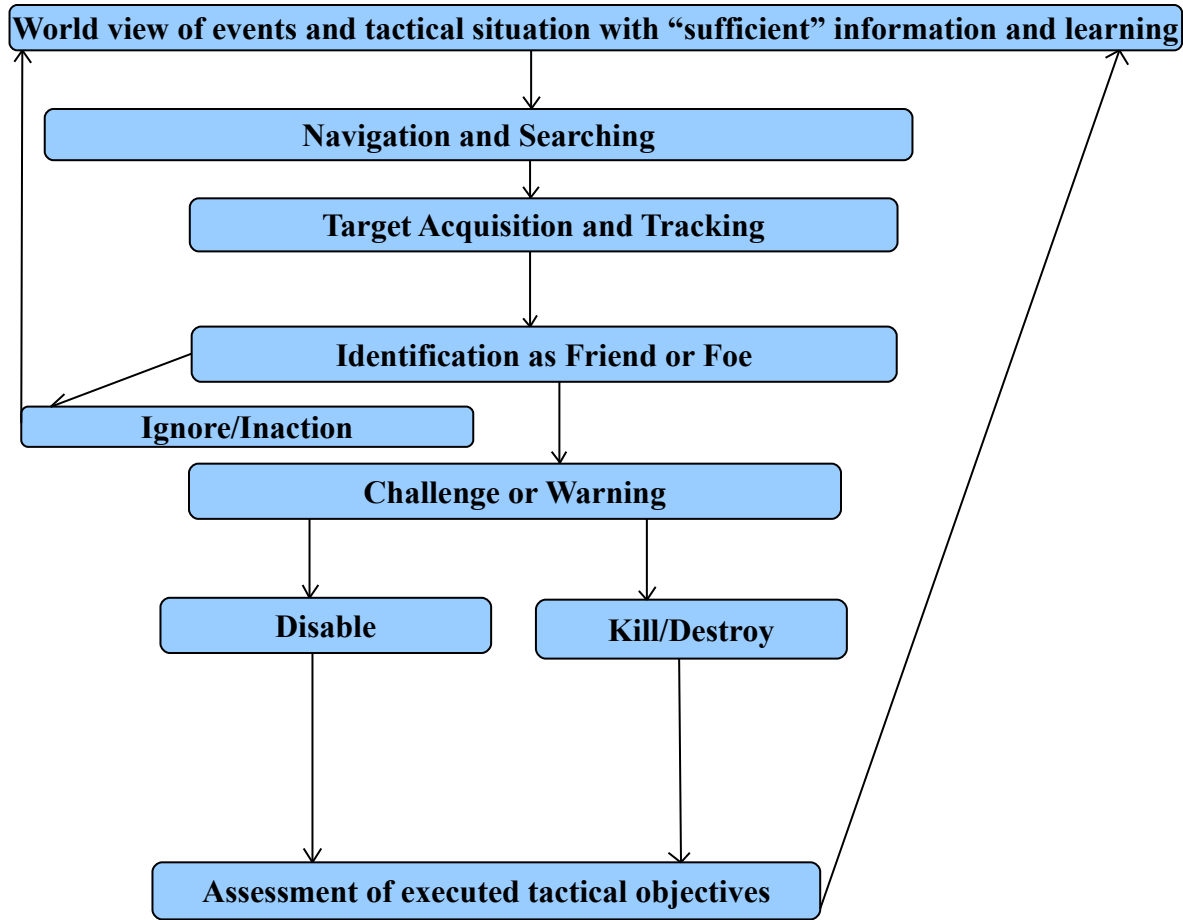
World view of events and tactical situation with “sufficient” information and learning

Navigation and Searching

Target Acquisition and Tracking

Identification as Friend or Foe

Ignore/Inaction

Challenge or Warning

Disable

Kill/Destroy

Assessment of executed tactical objectives